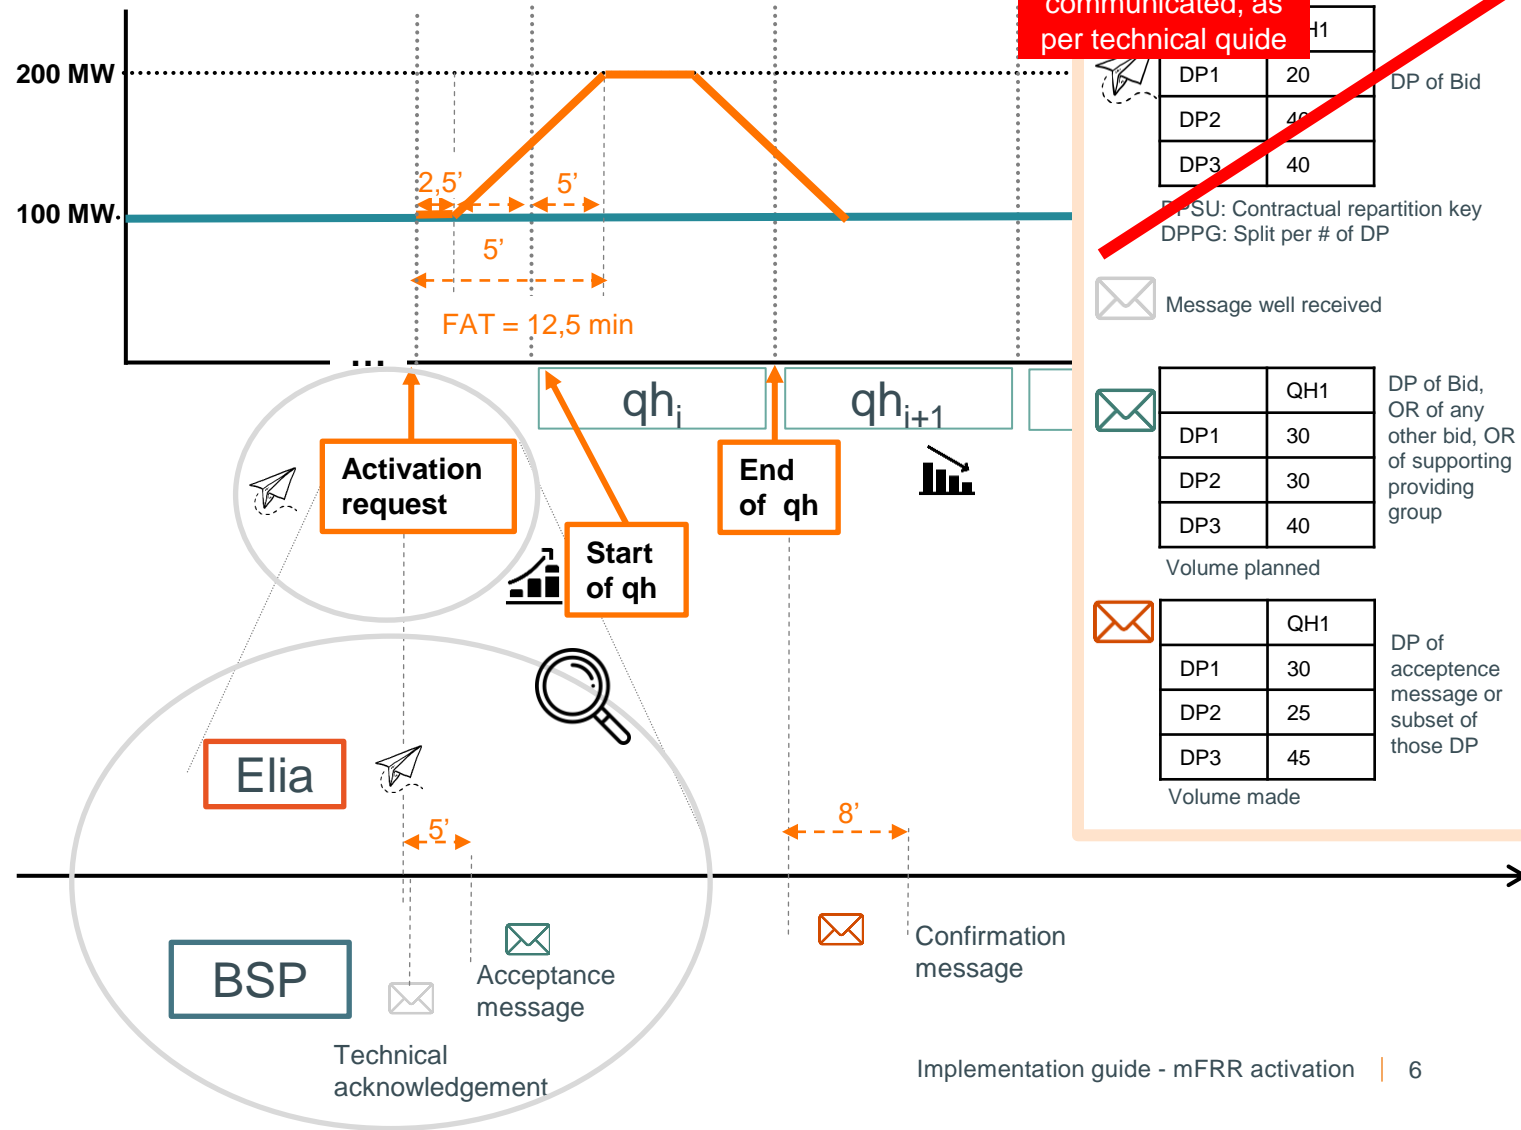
200 MW

100 MW

2,5'

5'

5'

FAT = 12,5 min

...

$qh_i$

$qh_{i+1}$

Activation request

Start of qh

End of qh

Elia

5'

8'

BSP

Technical acknowledgement

Acceptance message

Confirmation message

communicated, as per technical guide

| | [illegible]1 |
|---|---|
| DP1 | 20 |
| DP2 | 4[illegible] |
| DP3 | 40 |

DP of Bid

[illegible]PSU: Contractual repartition key
DPPG: Split per # of DP

Message well received

| | QH1 |
|---|---|
| DP1 | 30 |
| DP2 | 30 |
| DP3 | 40 |

DP of Bid, OR of any other bid, OR of supporting providing group

Volume planned

| | QH1 |
|---|---|
| DP1 | 30 |
| DP2 | 25 |
| DP3 | 45 |

DP of acceptence message or subset of those DP

Volume made

Implementation guide - mFRR activation | 6